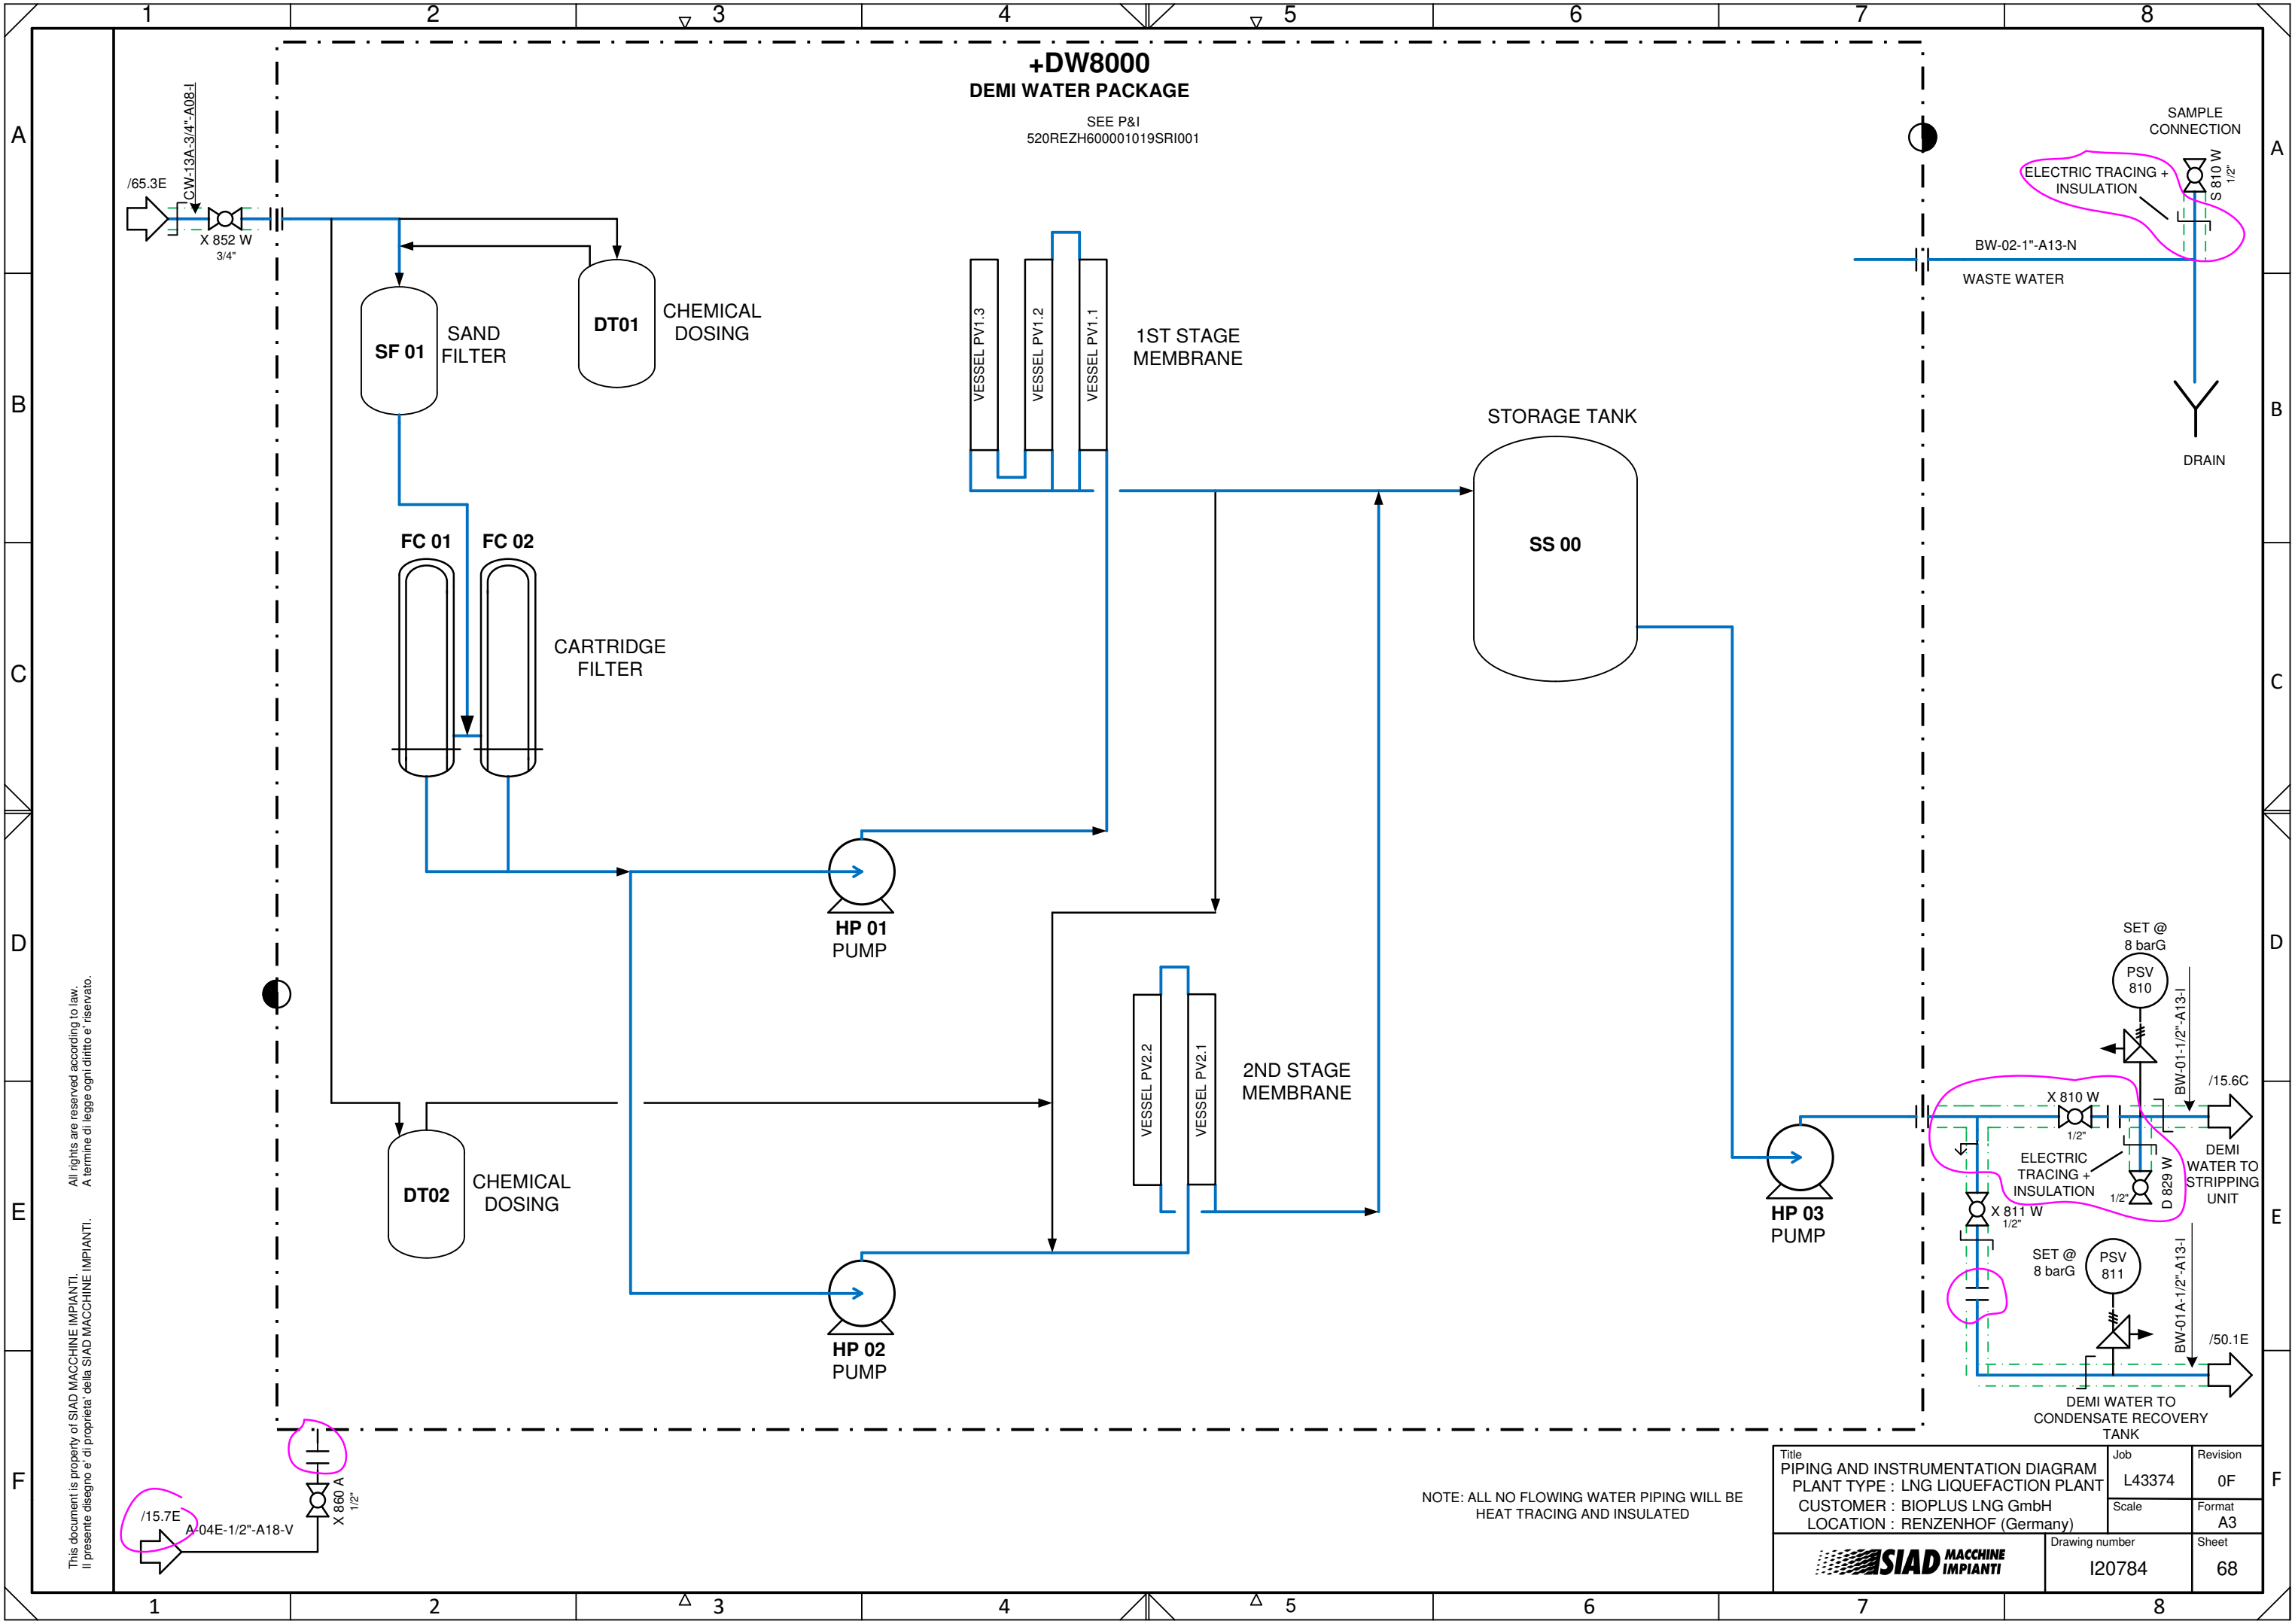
1 2 3 4 5 6 7 8

A B C D E F

+DW8000
DEMI WATER PACKAGE

SEE P&I
520REZH600001019SRI001

/65.3E
CW-13A-3/4"-A08-I
X 852 W
3/4"

SF 01
SAND FILTER

DT01
CHEMICAL DOSING

VESSEL PV1.3
VESSEL PV1.2
VESSEL PV1.1
1ST STAGE MEMBRANE

SAMPLE CONNECTION
ELECTRIC TRACING + INSULATION
S 810 W
1/2"
BW-02-1"-A13-N
WASTE WATER
DRAIN

STORAGE TANK
SS 00

FC 01
FC 02
CARTRIDGE FILTER

HP 01
PUMP

SET @
8 barG
PSV
810
BW-01-1/2"-A13-I
/15.6C
X 810 W
1/2"
DEMI WATER TO STRIPPING UNIT
ELECTRIC TRACING + INSULATION
D 829 W
1/2"
X 811 W
1/2"

VESSEL PV2.2
VESSEL PV2.1
2ND STAGE MEMBRANE

DT02
CHEMICAL DOSING

HP 03
PUMP

SET @
8 barG
PSV
811
BW-01A-1/2"-A13-I
/50.1E
DEMI WATER TO CONDENSATE RECOVERY TANK

HP 02
PUMP

All rights are reserved according to law.
A termine di legge ogni diritto e' riservato.

This document is property of SIAD MACCHINE IMPIANTI.
Il presente disegno e' di proprieta' della SIAD MACCHINE IMPIANTI.

X 860 A
1/2"
/15.7E
A-04E-1/2"-A18-V

NOTE: ALL NO FLOWING WATER PIPING WILL BE HEAT TRACING AND INSULATED

| Title PIPING AND INSTRUMENTATION DIAGRAM PLANT TYPE : LNG LIQUEFACTION PLANT CUSTOMER : BIOPLUS LNG GmbH LOCATION : RENZENHOF (Germany) | Job L43374 | Revision 0F |
|---|---|---|
| | Scale | Format A3 |
| SIAD MACCHINE IMPIANTI | Drawing number I20784 | Sheet 68 |